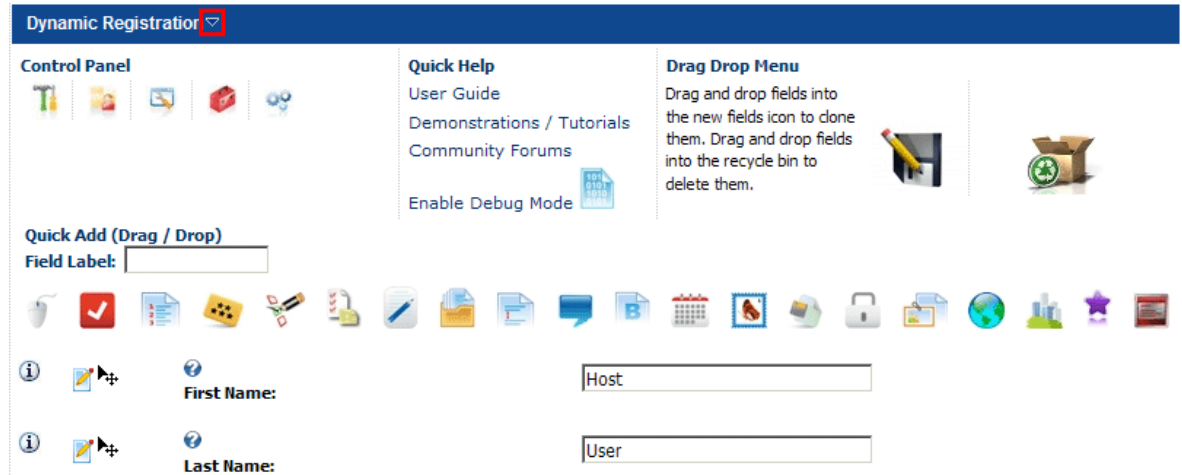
Dynamic Registratior

Control Panel

Quick Help
User Guide
Demonstrations / Tutorials
Community Forums
Enable Debug Mode

Drag Drop Menu
Drag and drop fields into the new fields icon to clone them. Drag and drop fields into the recycle bin to delete them.

Quick Add (Drag / Drop)
Field Label:

First Name: Host

Last Name: User